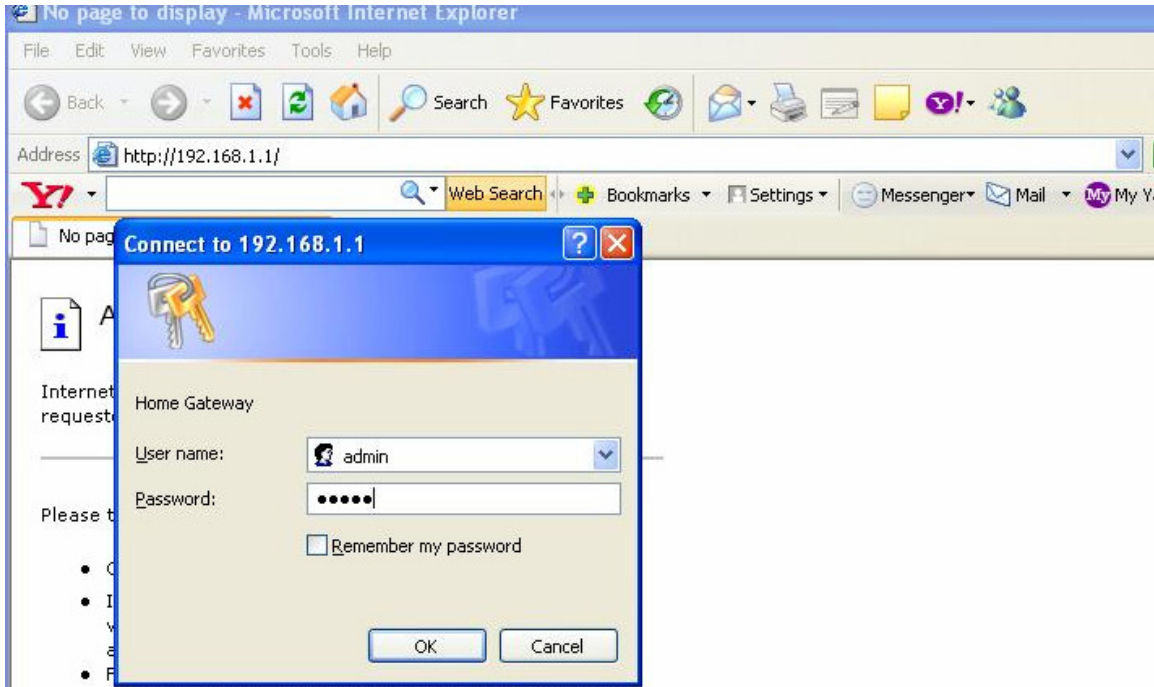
No page to display - Microsoft Internet Explorer

File Edit View Favorites Tools Help

Back Search Favorites

Address http://192.168.1.1/

Web Search Bookmarks Settings Messenger Mail My Y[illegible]

No pag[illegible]

A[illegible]

Internet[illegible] request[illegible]

Please t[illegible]

Connect to 192.168.1.1

Home Gateway

User name: admin

Password: •••••

Remember my password

OK Cancel